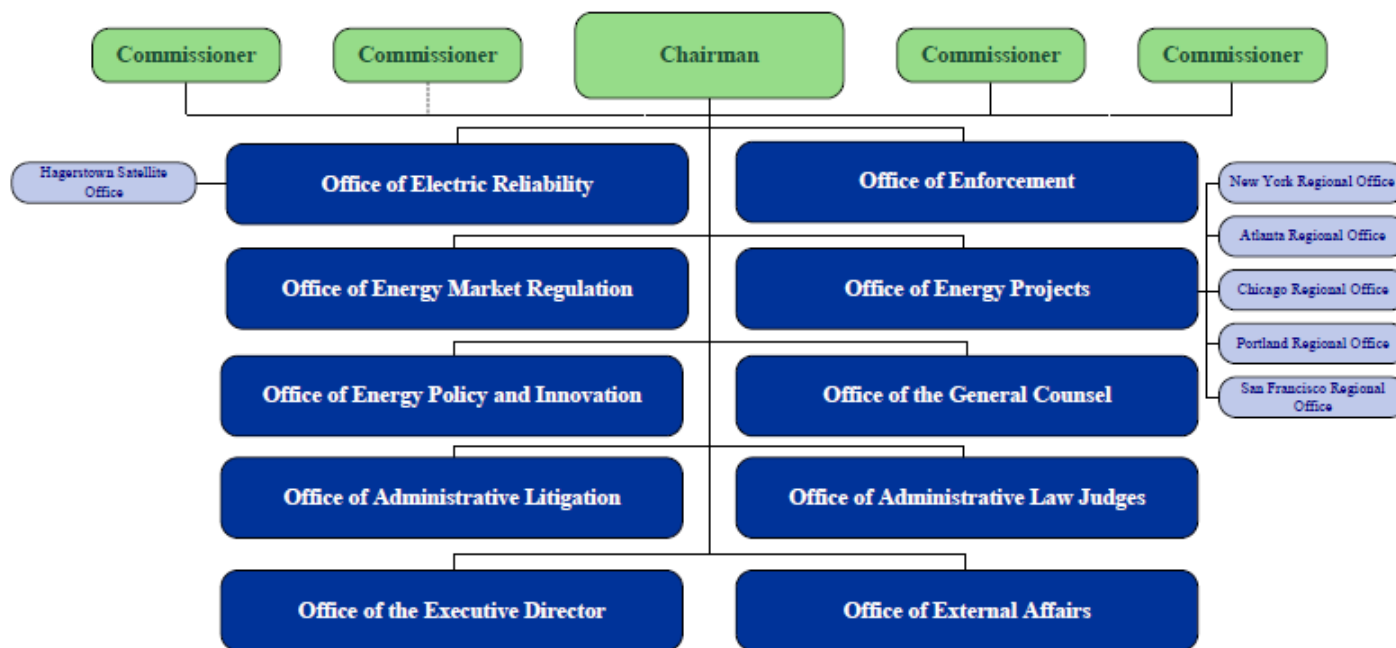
Commissioner

Commissioner

Chairman

Commissioner

Commissioner

Hagerstown Satellite Office

Office of Electric Reliability

Office of Enforcement

New York Regional Office

Atlanta Regional Office

Chicago Regional Office

Portland Regional Office

San Francisco Regional Office

Office of Energy Market Regulation

Office of Energy Projects

Office of Energy Policy and Innovation

Office of the General Counsel

Office of Administrative Litigation

Office of Administrative Law Judges

Office of the Executive Director

Office of External Affairs